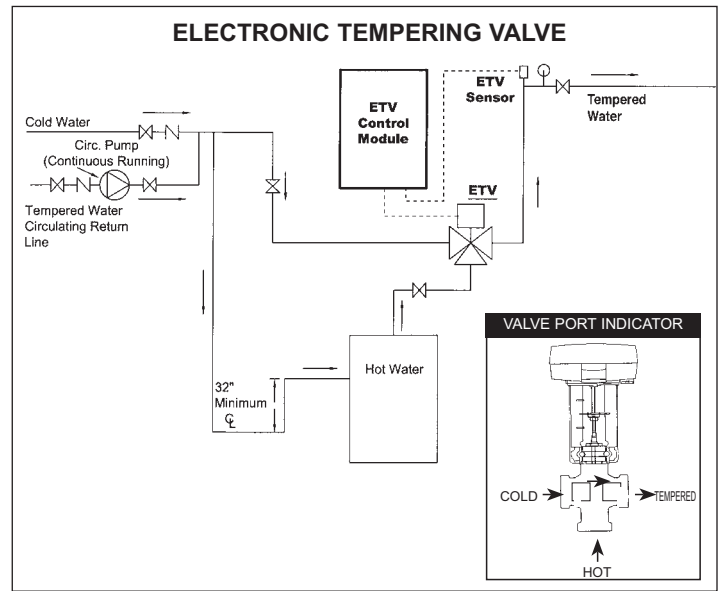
ELECTRONIC TEMPERING VALVE

Cold Water

Circ. Pump (Continuous Running)

Tempered Water Circulating Return Line

ETV Control Module

ETV Sensor

Tempered Water

ETV

Hot Water

32" Minimum ℄

VALVE PORT INDICATOR

COLD

TEMPERED

HOT